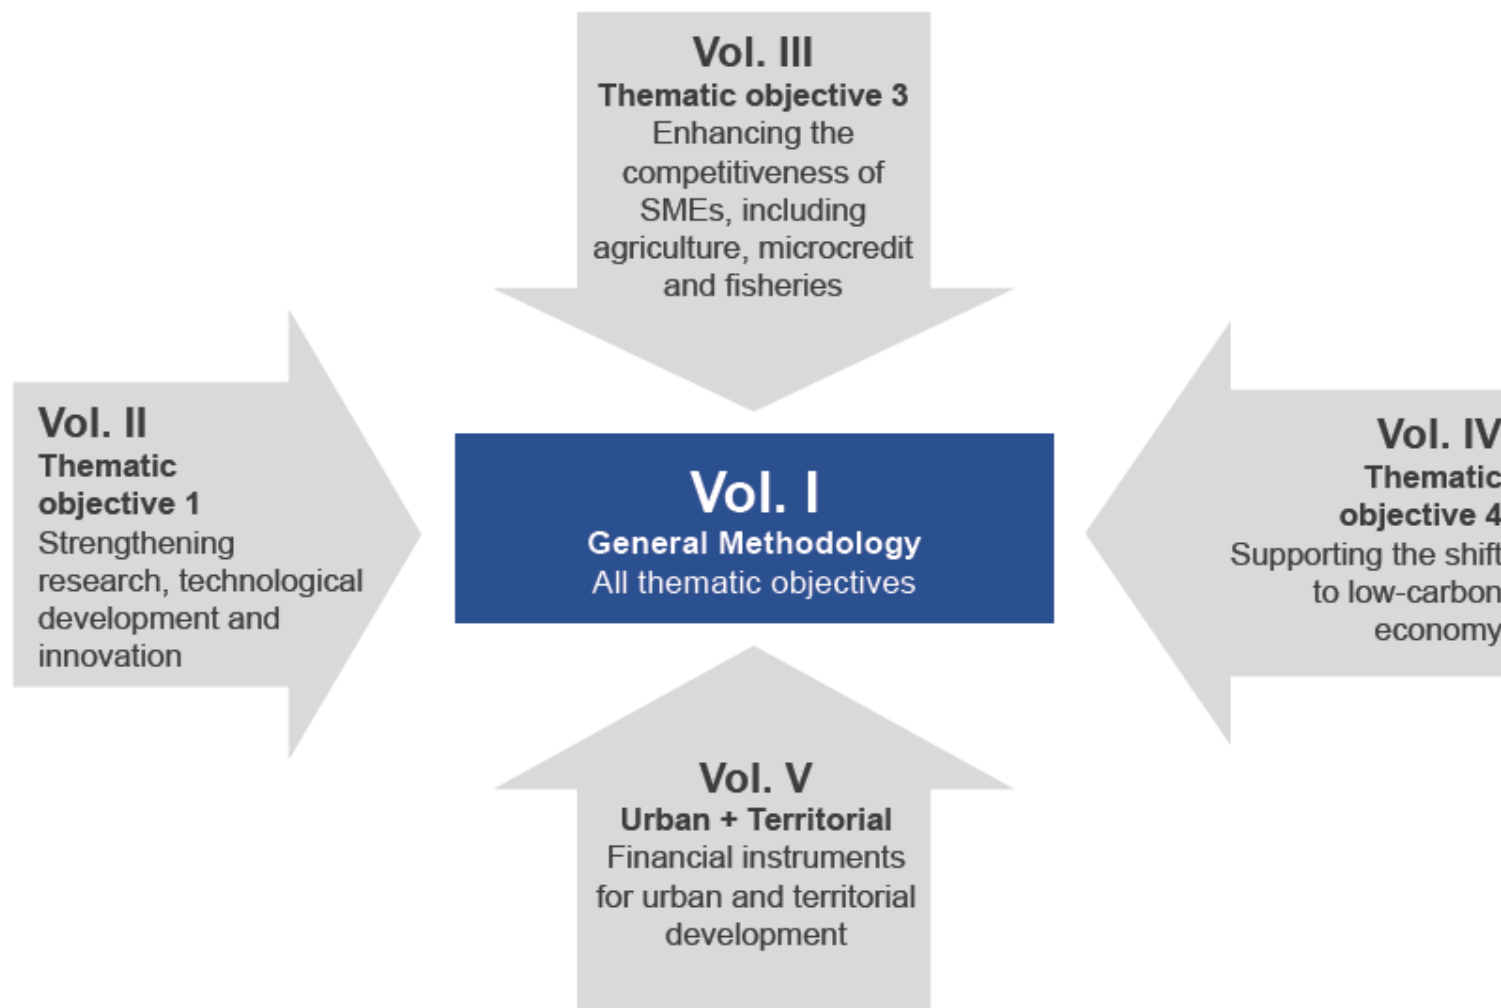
Vol. III
Thematic objective 3
Enhancing the competitiveness of SMEs, including agriculture, microcredit and fisheries

Vol. II
Thematic objective 1
Strengthening research, technological development and innovation

Vol. I
General Methodology
All thematic objectives

Vol. IV
Thematic objective 4
Supporting the shift to low-carbon economy

Vol. V
Urban + Territorial
Financial instruments for urban and territorial development